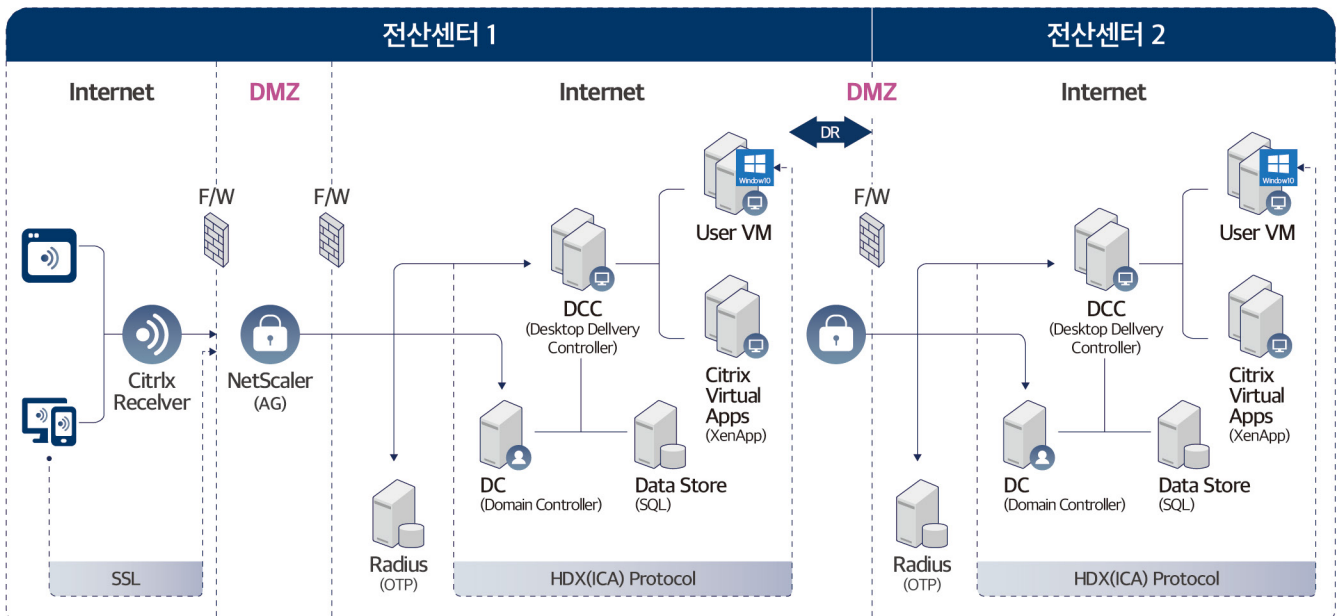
전산센터 1

Internet

DMZ

Internet

F/W

F/W

Citrix Receiver

NetScaler (AG)

DCC (Desktop Delivery Controller)

Window10

User VM

Citrix Virtual Apps (XenApp)

DC (Domain Controller)

Data Store (SQL)

Radius (OTP)

SSL

HDX(ICA) Protocol

DR

전산센터 2

DMZ

Internet

F/W

DCC (Desktop Delivery Controller)

Window10

User VM

Citrix Virtual Apps (XenApp)

DC (Domain Controller)

Data Store (SQL)

Radius (OTP)

HDX(ICA) Protocol